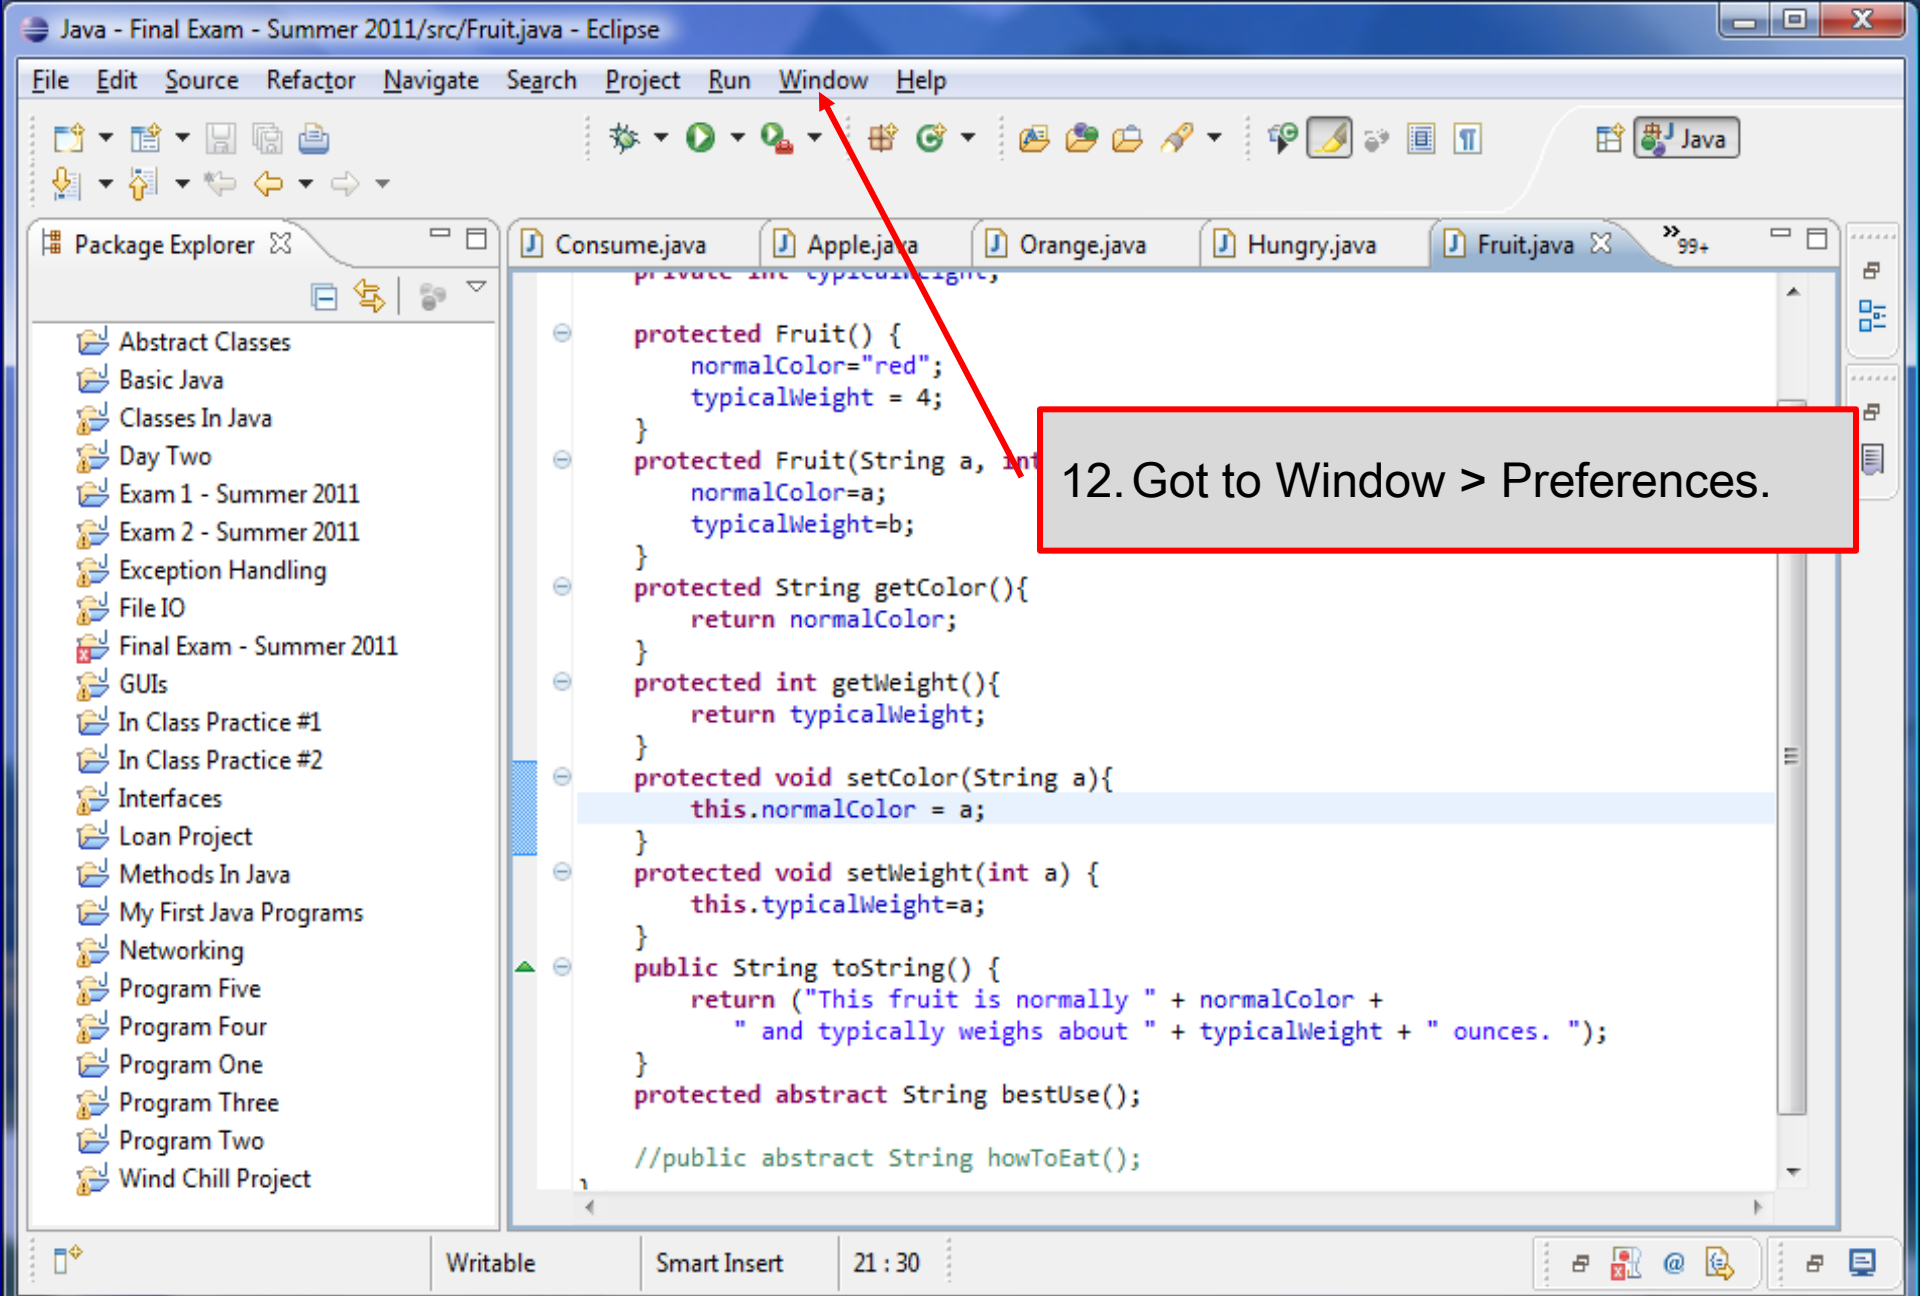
Java - Final Exam - Summer 2011/src/Fruit.java - Eclipse

File Edit Source Refactor Navigate Search Project Run Window Help

Java

Package Explorer

Abstract Classes
Basic Java
Classes In Java
Day Two
Exam 1 - Summer 2011
Exam 2 - Summer 2011
Exception Handling
File IO
Final Exam - Summer 2011
GUIs
In Class Practice #1
In Class Practice #2
Interfaces
Loan Project
Methods In Java
My First Java Programs
Networking
Program Five
Program Four
Program One
Program Three
Program Two
Wind Chill Project

Consume.java | Apple.java | Orange.java | Hungry.java | Fruit.java | »99+

```
    protected Fruit() {
        normalColor="red";
        typicalWeight = 4;
    }
    protected Fruit(String a, int
        normalColor=a;
        typicalWeight=b;
    }
    protected String getColor(){
        return normalColor;
    }
    protected int getWeight(){
        return typicalWeight;
    }
    protected void setColor(String a){
        this.normalColor = a;
    }
    protected void setWeight(int a) {
        this.typicalWeight=a;
    }
    public String toString() {
        return ("This fruit is normally " + normalColor +
          " and typically weighs about " + typicalWeight + " ounces. ");
    }
    protected abstract String bestUse();

    //public abstract String howToEat();
```

12. Got to Window > Preferences.

Writable | Smart Insert | 21 : 30